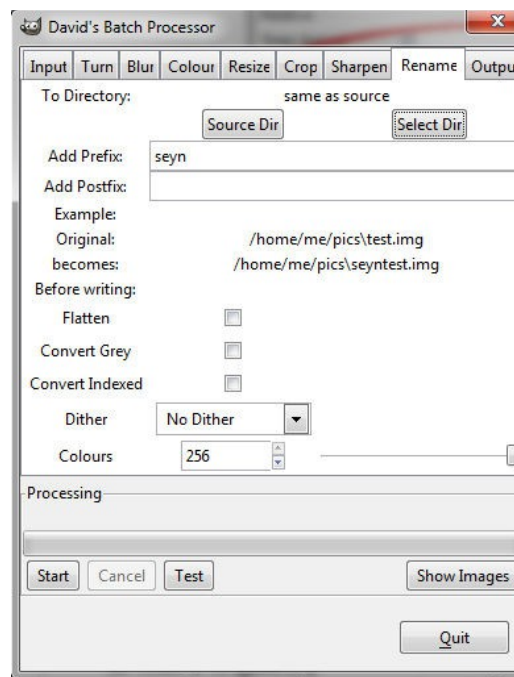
David's Batch Processor

Input | Turn | Blur | Colour | Resize | Crop | Sharpen | Rename | Outpu

To Directory: same as source

Source Dir | Select Dir

Add Prefix: seyn

Add Postfix:

Example:

Original: /home/me/pics\test.img

becomes: /home/me/pics\seyntest.img

Before writing:

Flatten

Convert Grey

Convert Indexed

Dither No Dither

Colours 256

Processing

Start | Cancel | Test | Show Images

Quit